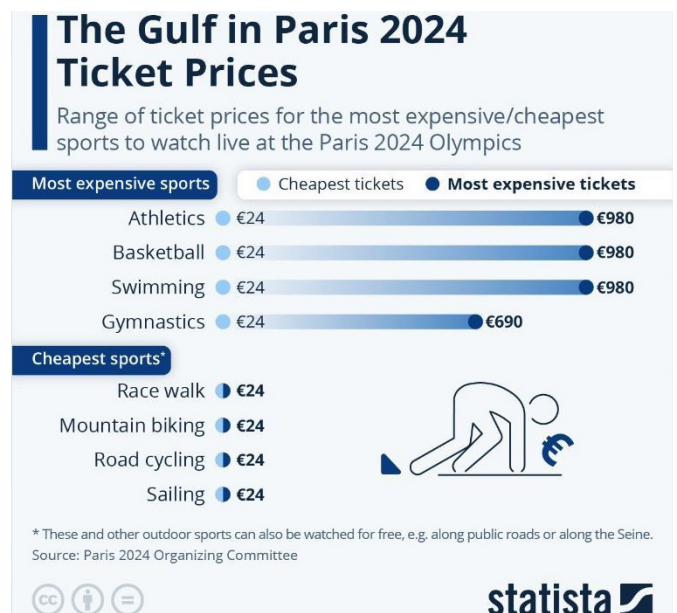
The Gulf in Paris 2024 Ticket Prices

Range of ticket prices for the most expensive/cheapest sports to watch live at the Paris 2024 Olympics

Most expensive sports

Cheapest tickets
Most expensive tickets

Athletics €24 €980
Basketball €24 €980
Swimming €24 €980
Gymnastics €24 €690

Cheapest sports*

Race walk €24
Mountain biking €24
Road cycling €24
Sailing €24

€

* These and other outdoor sports can also be watched for free, e.g. along public roads or along the Seine.
Source: Paris 2024 Organizing Committee

statista